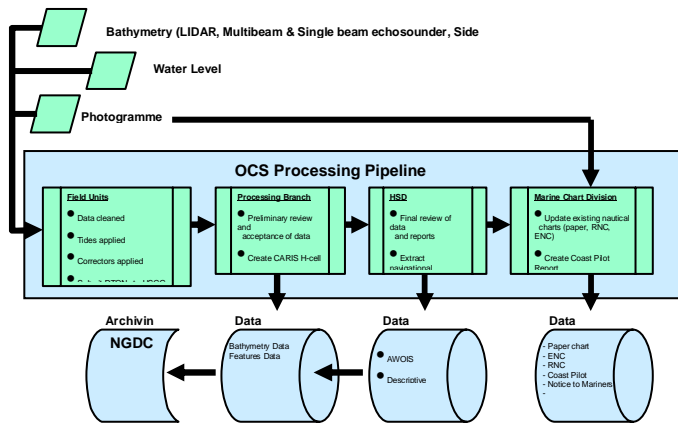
Bathymetry (LIDAR, Multibeam & Single beam echosounder, Side

Water Level

Photogramme

OCS Processing Pipeline

Field Units
Data cleaned
Tides applied
Correctors applied
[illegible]

Processing Branch
Preliminary review and acceptance of data
Create CARIS H-cell

HSD
Final review of data and reports
Extract navigational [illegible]

Marine Chart Division
Update existing nautical charts (paper, RNC, ENC)
Create Coast Pilot Report

Archivin
NGDC

Data
Bathymetry Data
Features Data

Data
AWOIS
Descriptive

Data
- Paper chart
- ENC
- RNC
- Coast Pilot
- Notice to Marines
-